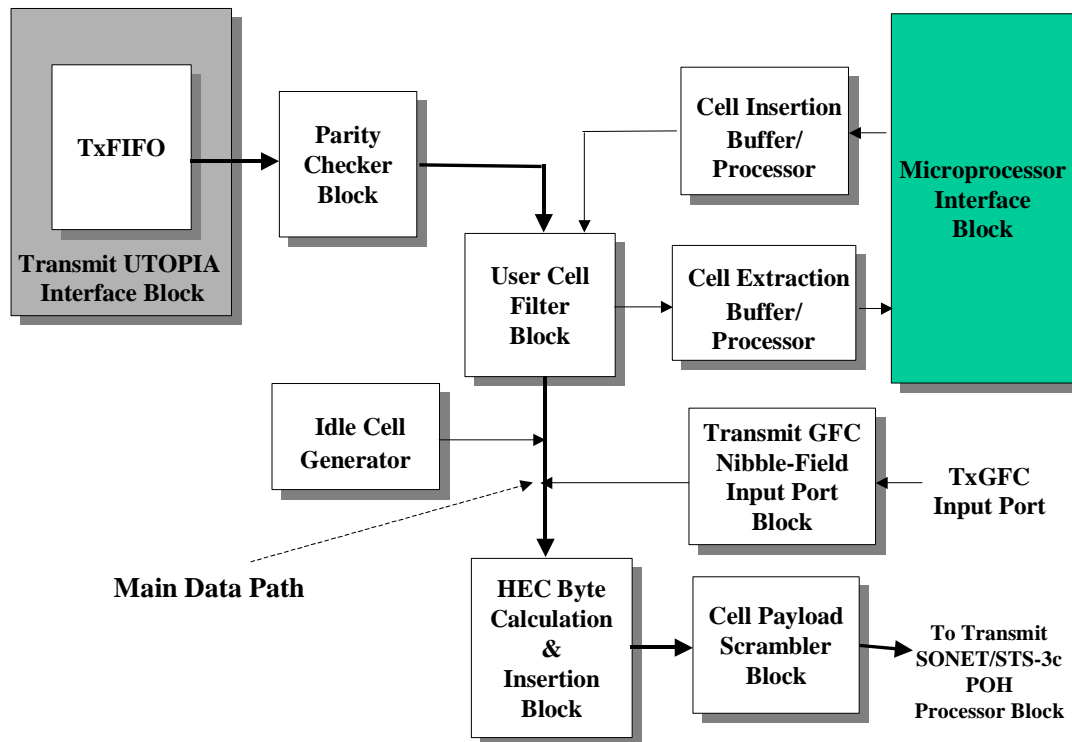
TxFIFO

Transmit UTOPIA Interface Block

Parity Checker Block

Cell Insertion Buffer/ Processor

Microprocessor Interface Block

User Cell Filter Block

Cell Extraction Buffer/ Processor

Idle Cell Generator

Transmit GFC Nibble-Field Input Port Block

TxGFC Input Port

Main Data Path

HEC Byte Calculation & Insertion Block

Cell Payload Scrambler Block

To Transmit SONET/STS-3c POH Processor Block